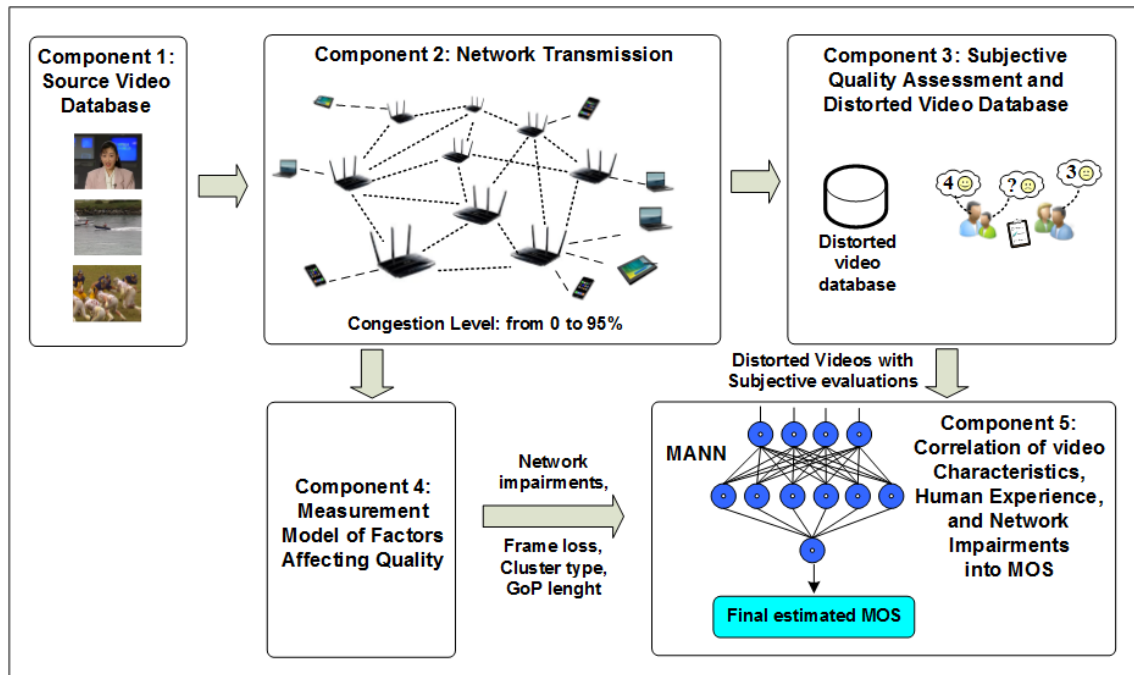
Component 1: Source Video Database

Component 2: Network Transmission

Congestion Level: from 0 to 95%

Component 3: Subjective Quality Assessment and Distorted Video Database

Distorted video database

4 ? 3

Distorted Videos with Subjective evaluations

Component 4: Measurement Model of Factors Affecting Quality

Network impairments,

Frame loss, Cluster type, GoP lenght

MANN

Final estimated MOS

Component 5: Correlation of video Characteristics, Human Experience, and Network Impairments into MOS